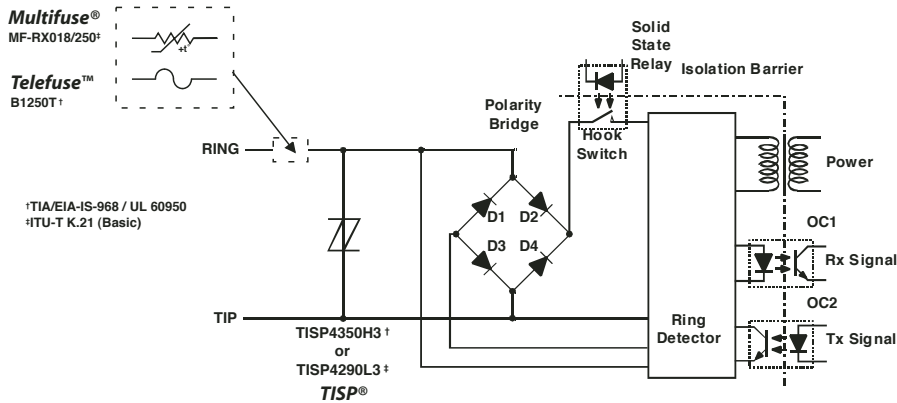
Multifuse®
MF-RX018/250‡

+t°

Telefuse™
B1250T†

RING

†TIA/EIA-IS-968 / UL 60950
‡ITU-T K.21 (Basic)

TIP

Polarity Bridge

D1 D2
D3 D4

TISP4350H3 †
or
TISP4290L3 ‡
TISP®

Solid State Relay

Isolation Barrier

Hook Switch

Power

OC1

Rx Signal

OC2

Ring Detector

Tx Signal